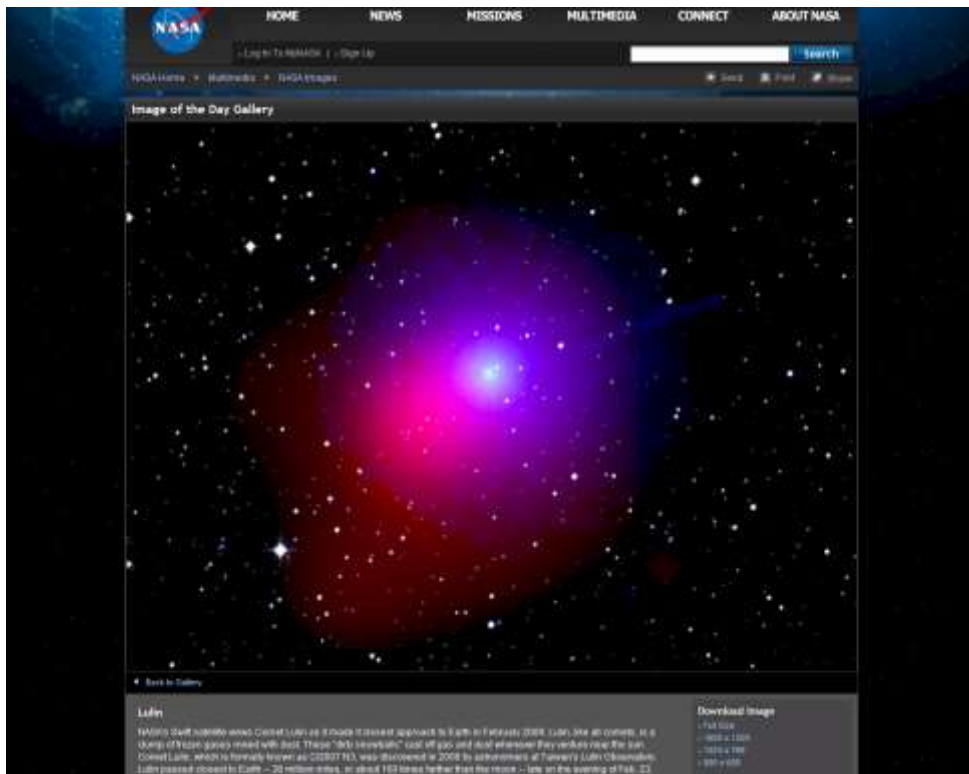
NASA

HOME NEWS MISSIONS MULTIMEDIA CONNECT ABOUT NASA

» Log In To MyNASA | » Sign Up

Search

NASA Home » Multimedia » NASA Images

Send Print Share

Image of the Day Gallery

◄ Back to Gallery

Lulin

NASA's Swift satellite views Comet Lulin as it made it closest approach to Earth in February 2009. Lulin, like all comets, is a clump of frozen gases mixed with dust. These "dirty snowballs" cast off gas and dust whenever they venture near the sun. Comet Lulin, which is formally known as C/2007 N3, was discovered in 2006 by astronomers at Taiwan's Lulin Observatory. Lulin passed closest to Earth -- 38 million miles, or about 160 times farther than the moon -- late on the evening of Feb. 23

Download Image
» Full Size
» 1600 x 1200
» 1024 x 768
» 800 x 600